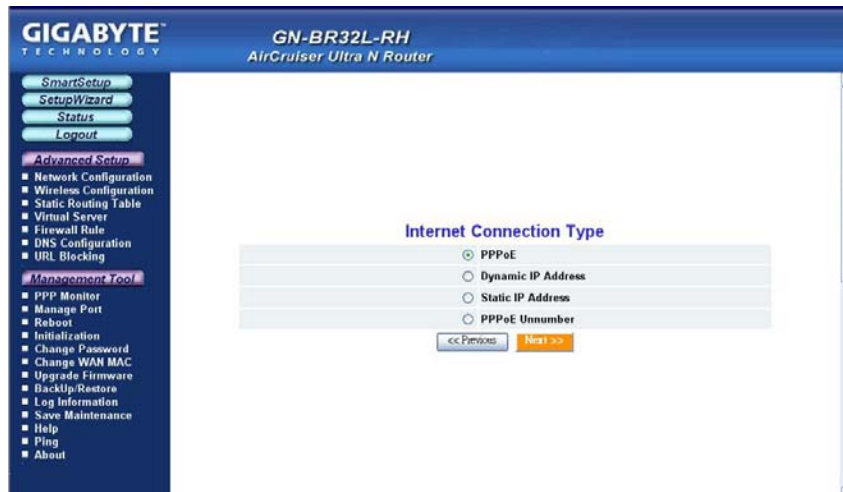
GIGABYTE™
TECHNOLOGY

GN-BR32L-RH
AirCruiser Ultra N Router

SmartSetup
SetupWizard
Status
Logout

Advanced Setup
■ Network Configuration
■ Wireless Configuration
■ Static Routing Table
■ Virtual Server
■ Firewall Rule
■ DNS Configuration
■ URL Blocking

Management Tool
■ PPP Monitor
■ Manage Port
■ Reboot
■ Initialization
■ Change Password
■ Change WAN MAC
■ Upgrade Firmware
■ BackUp/Restore
■ Log Information
■ Save Maintenance
■ Help
■ Ping
■ About

Internet Connection Type

PPPoE
Dynamic IP Address
Static IP Address
PPPoE Unnumber

<< Previous
Next >>